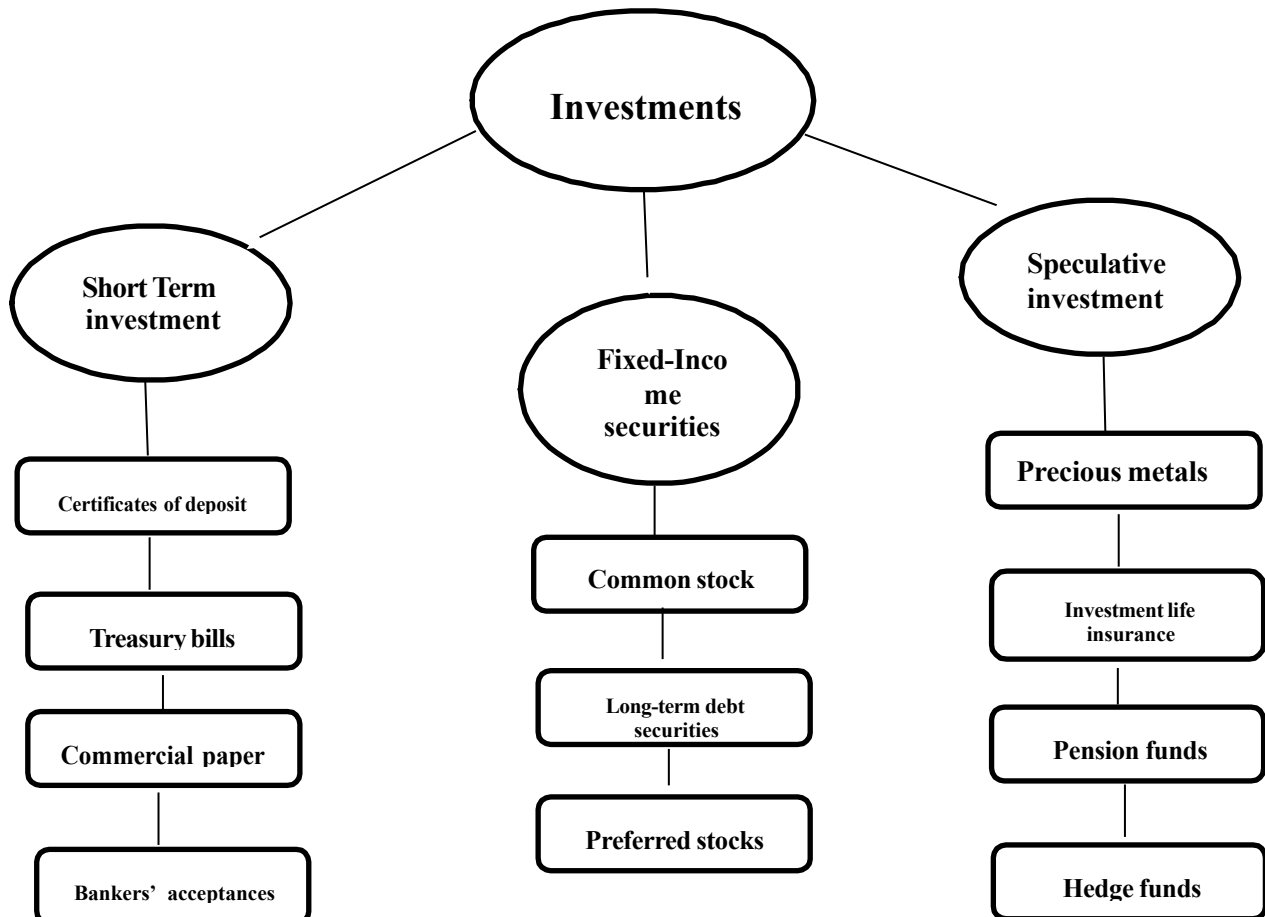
Investments

Short Term investment

Certificates of deposit

Treasury bills

Commercial paper

Bankers' acceptances

Fixed-Inco me securities

Common stock

Long-term debt securities

Preferred stocks

Speculative investment

Precious metals

Investment life insurance

Pension funds

Hedge funds